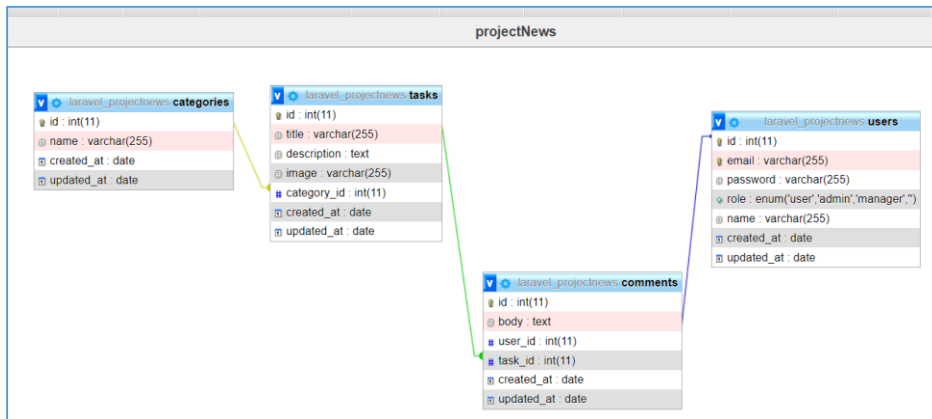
projectNews

v laravel_projectnews categories
id : int(11)
name : varchar(255)
created_at : date
updated_at : date

v laravel_projectnews tasks
id : int(11)
title : varchar(255)
description : text
image : varchar(255)
category_id : int(11)
created_at : date
updated_at : date

v laravel_projectnews users
id : int(11)
email : varchar(255)
password : varchar(255)
role : enum('user','admin','manager','')
name : varchar(255)
created_at : date
updated_at : date

v laravel_projectnews comments
id : int(11)
body : text
user_id : int(11)
task_id : int(11)
created_at : date
updated_at : date